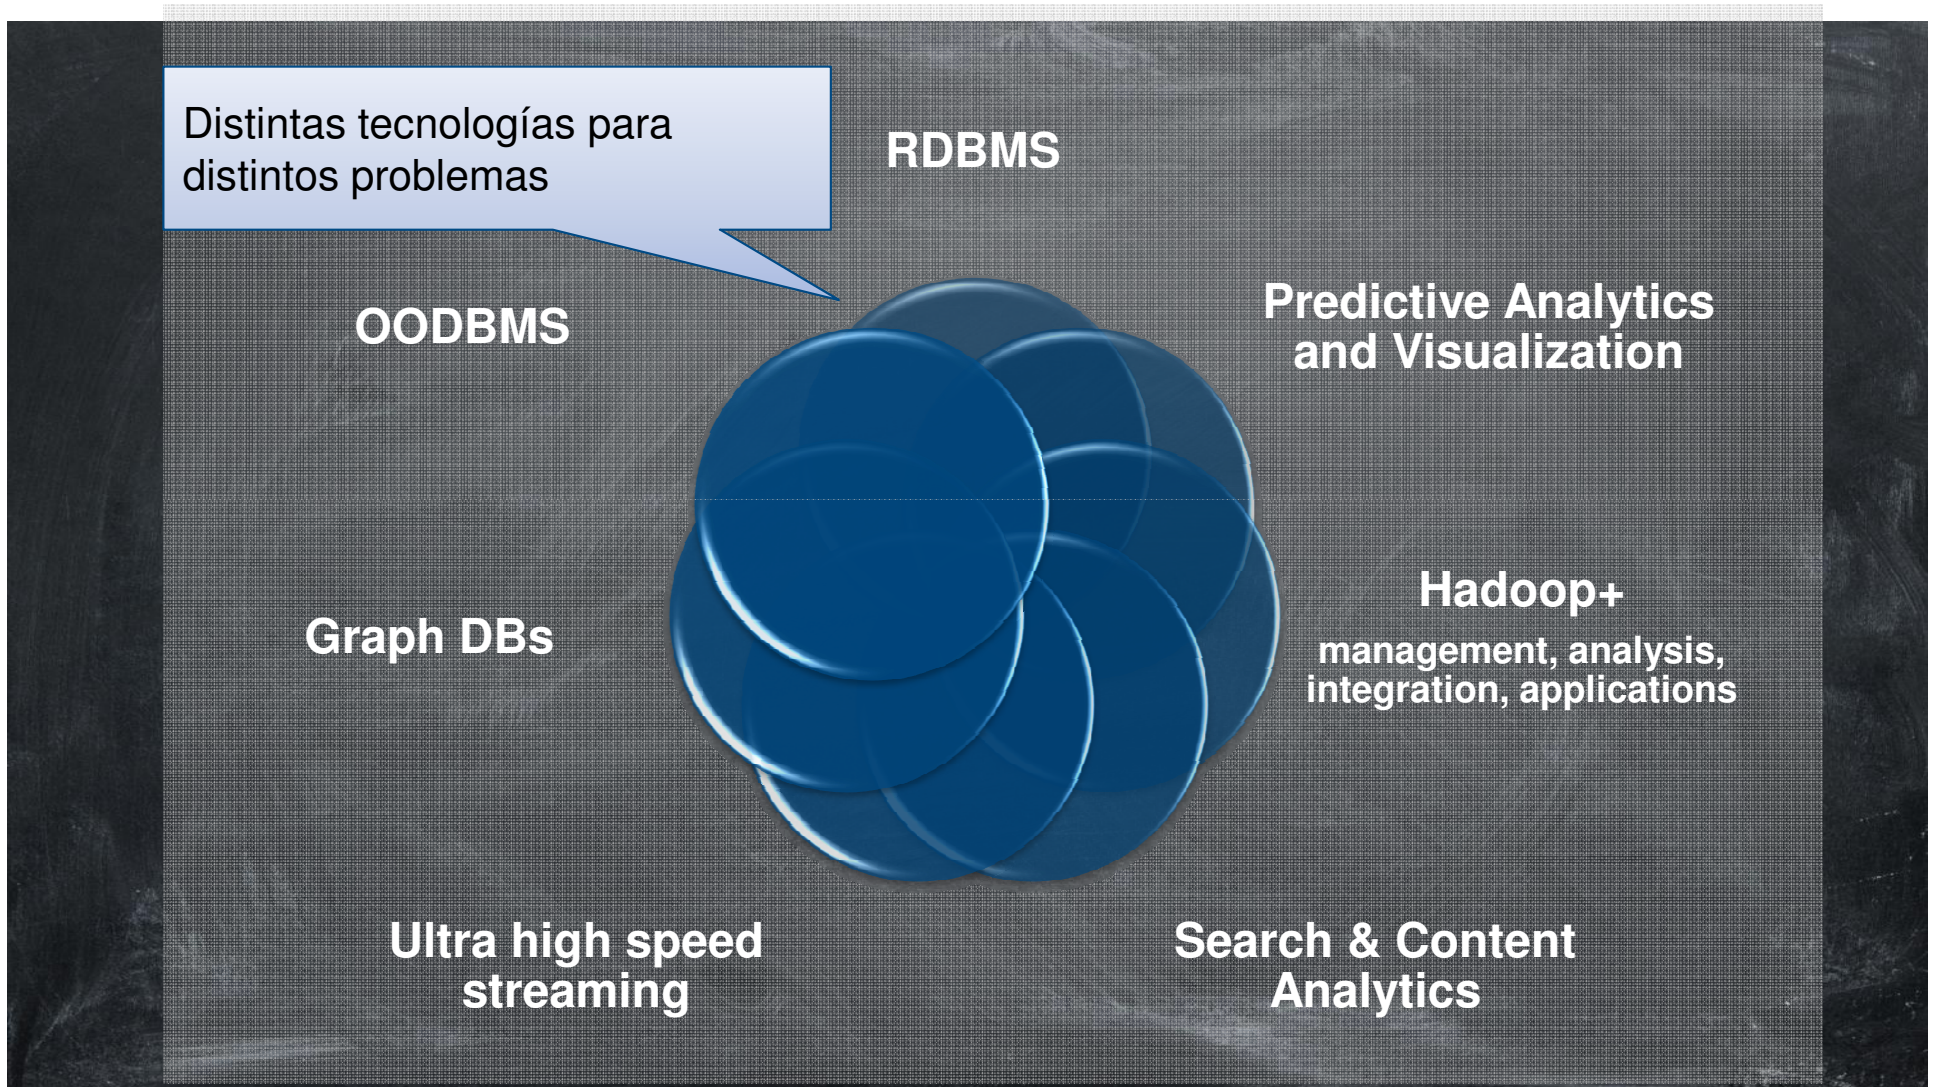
Distintas tecnologías para distintos problemas

RDBMS

OODBMS

Predictive Analytics and Visualization

Graph DBs

Hadoop+
management, analysis, integration, applications

Ultra high speed streaming

Search & Content Analytics